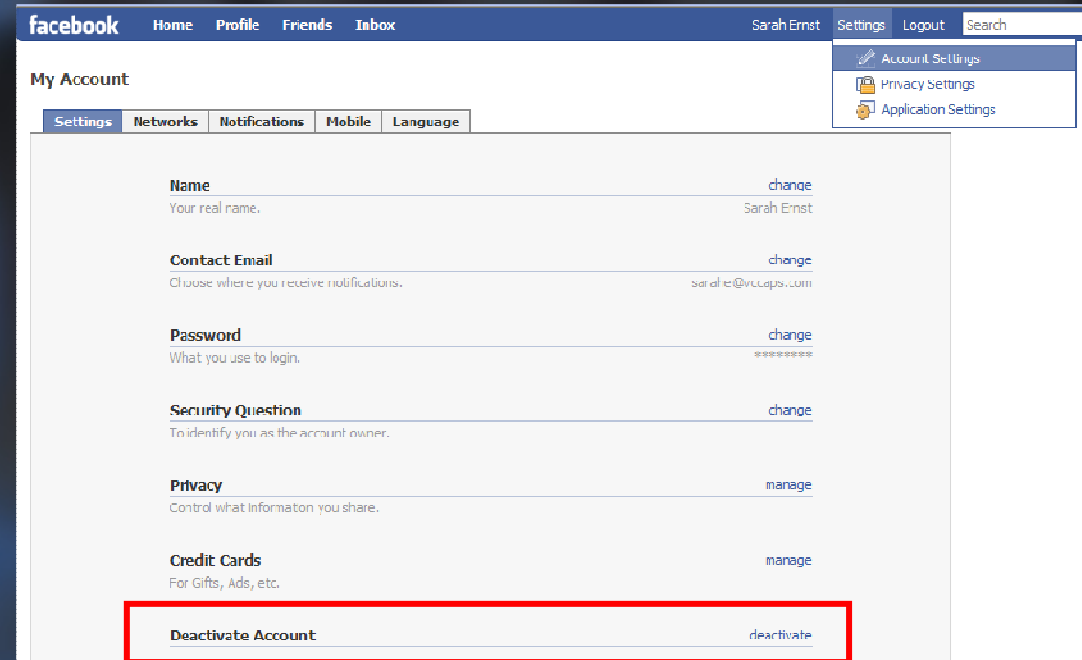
facebook Home Profile Friends Inbox

Sarah Ernst Settings Logout Search

Account Settings
Privacy Settings
Application Settings

My Account

Settings Networks Notifications Mobile Language

Name change
Your real name. Sarah Ernst

Contact Email change
Choose where you receive notifications. sarahe@vccaps.com

Password change
What you use to login. ********

Security Question change
To identify you as the account owner.

Privacy manage
Control what informaton you share.

Credit Cards manage
For Gifts, Ads, etc.

Deactivate Account deactivate